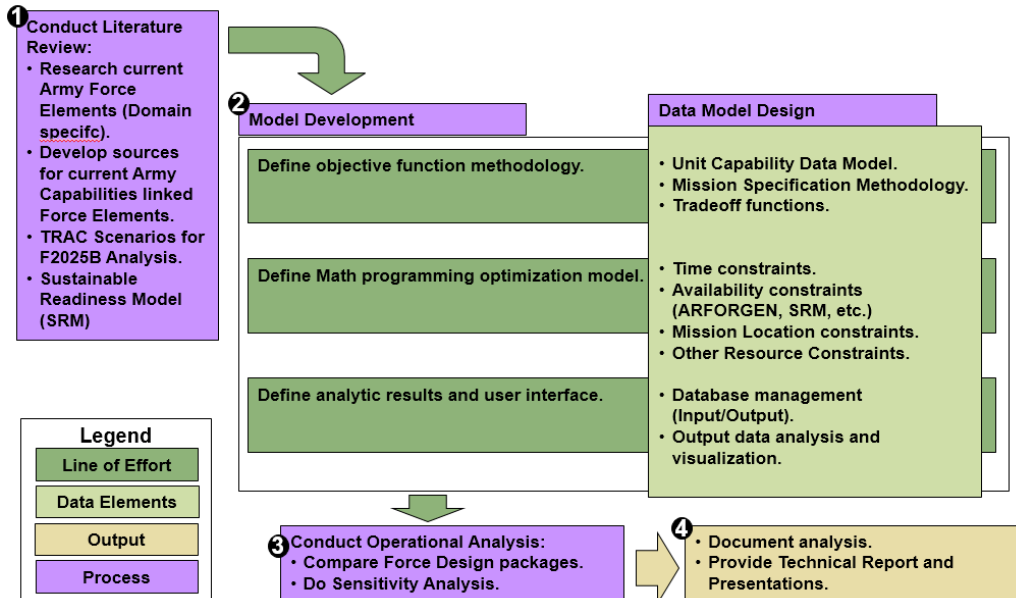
❶ Conduct Literature Review:
• Research current Army Force Elements (Domain specifc).
• Develop sources for current Army Capabilities linked Force Elements.
• TRAC Scenarios for F2025B Analysis.
• Sustainable Readiness Model (SRM)

❷ Model Development

Data Model Design

Define objective function methodology.

• Unit Capability Data Model.
• Mission Specification Methodology.
• Tradeoff functions.

Define Math programming optimization model.

• Time constraints.
• Availability constraints (ARFORGEN, SRM, etc.)
• Mission Location constraints.
• Other Resource Constraints.

Define analytic results and user interface.

• Database management (Input/Output).
• Output data analysis and visualization.

Legend
Line of Effort
Data Elements
Output
Process

❸ Conduct Operational Analysis:
• Compare Force Design packages.
• Do Sensitivity Analysis.

❹
• Document analysis.
• Provide Technical Report and Presentations.